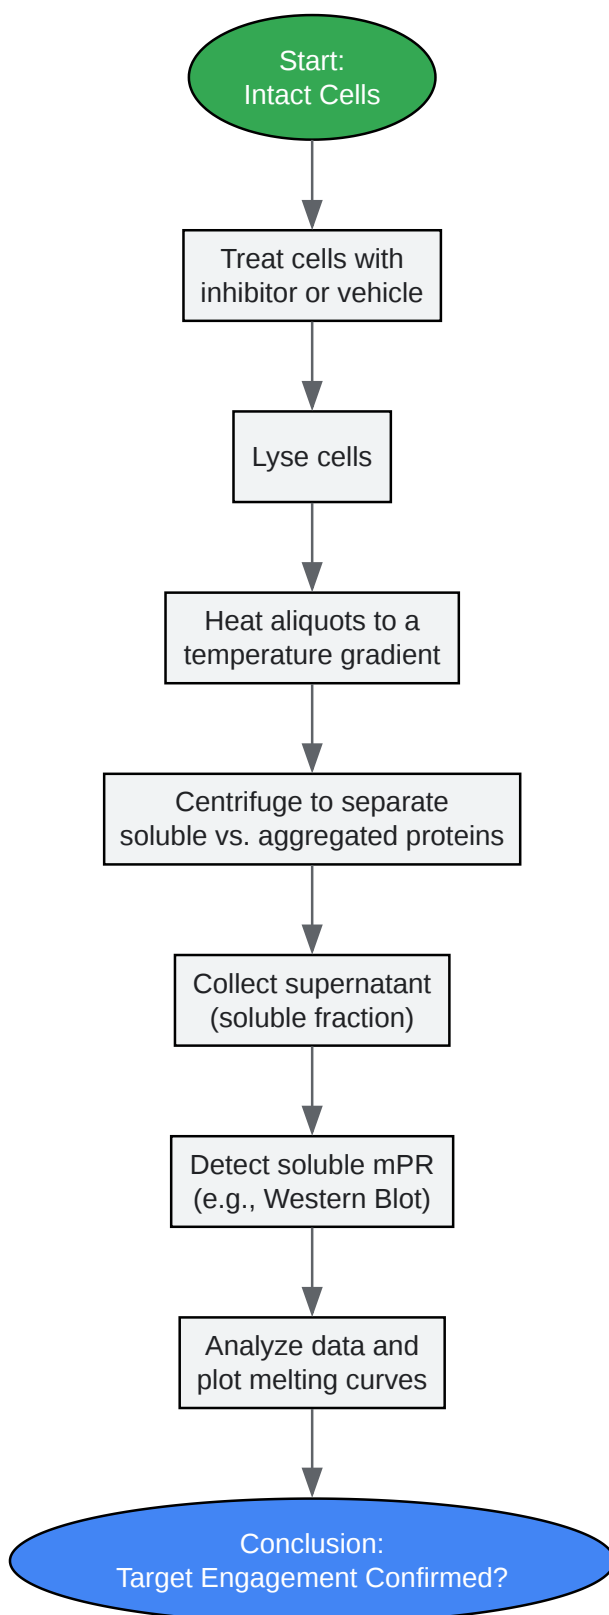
Start:
Intact Cells

Treat cells with inhibitor or vehicle

Lyse cells

Heat aliquots to a temperature gradient

Centrifuge to separate soluble vs. aggregated proteins

Collect supernatant (soluble fraction)

Detect soluble mPR (e.g., Western Blot)

Analyze data and plot melting curves

Conclusion:
Target Engagement Confirmed?